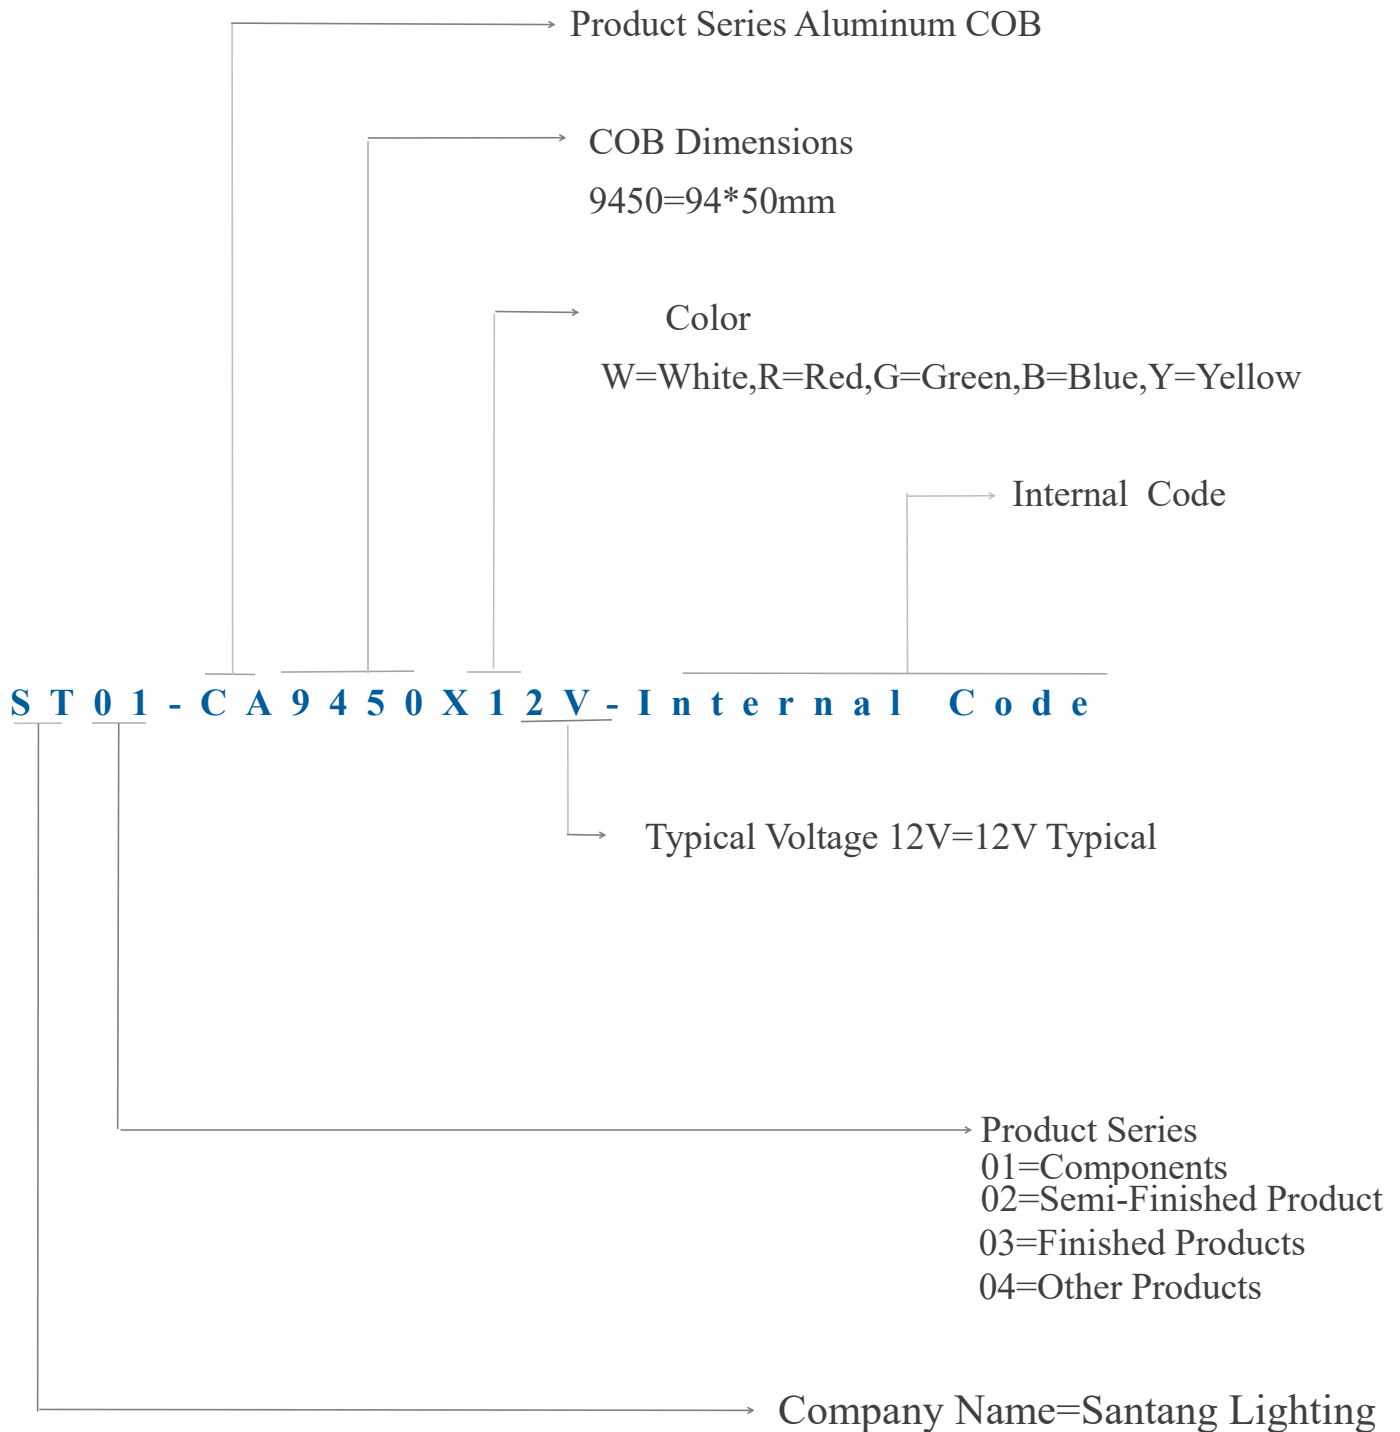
Product Series Aluminum COB

COB Dimensions
9450=94*50mm

Color
W=White,R=Red,G=Green,B=Blue,Y=Yellow

Internal Code

ST01-CA9450X12V-Internal Code

Typical Voltage 12V=12V Typical

Product Series
01=Components
02=Semi-Finished Product
03=Finished Products
04=Other Products

Company Name=Santang Lighting